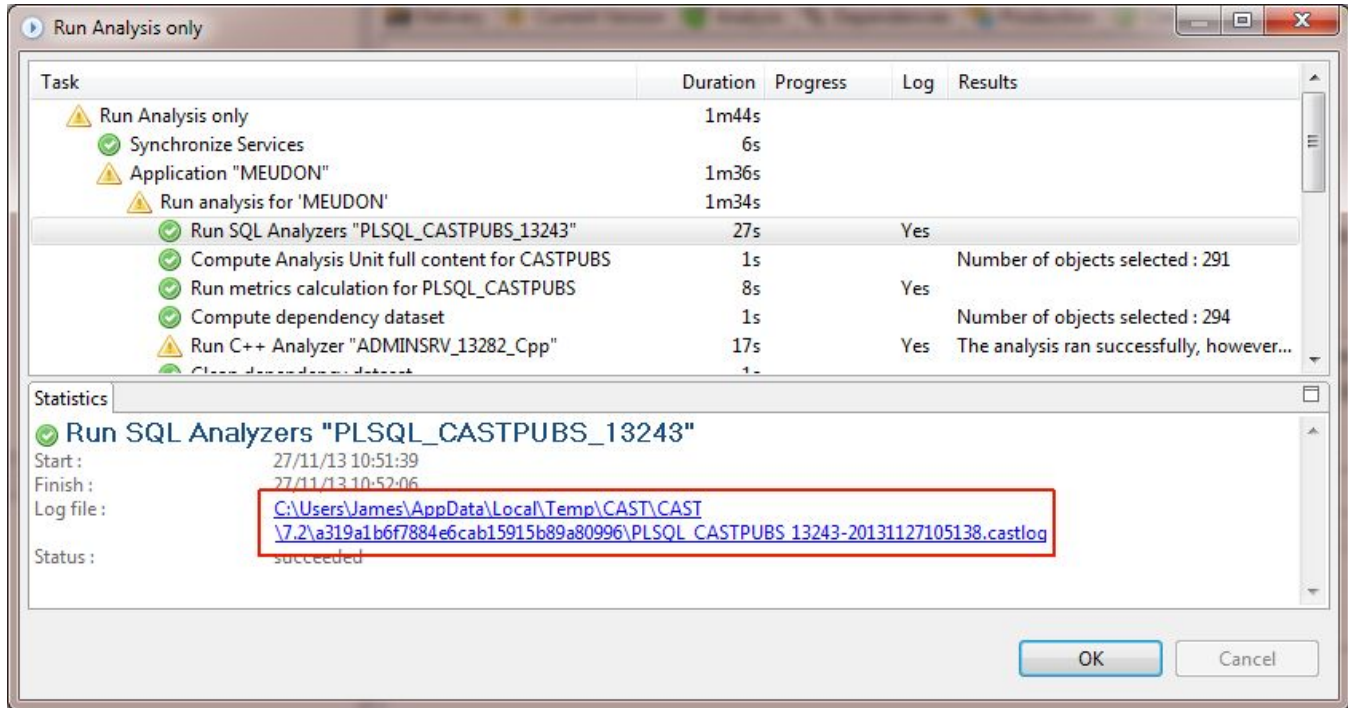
Run Analysis only

| Task | Duration | Progress | Log | Results |
|---|---|---|---|---|
| Run Analysis only | 1m44s | | | |
| Synchronize Services | 6s | | | |
| Application "MEUDON" | 1m36s | | | |
| Run analysis for 'MEUDON' | 1m34s | | | |
| Run SQL Analyzers "PLSQL_CASTPUBS_13243" | 27s | | Yes | |
| Compute Analysis Unit full content for CASTPUBS | 1s | | | Number of objects selected : 291 |
| Run metrics calculation for PLSQL_CASTPUBS | 8s | | Yes | |
| Compute dependency dataset | 1s | | | Number of objects selected : 294 |
| Run C++ Analyzer "ADMINSRV_13282_Cpp" | 17s | | Yes | The analysis ran successfully, however... |
| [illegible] | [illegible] | | | |

Statistics

Run SQL Analyzers "PLSQL_CASTPUBS_13243"
Start : 27/11/13 10:51:39
Finish : 27/11/13 10:52:06
Log file : C:\Users\James\AppData\Local\Temp\CAST\CAST\7.2\a319a1b6f7884e6cab15915b89a80996\PLSQL_CASTPUBS_13243-20131127105138.castlog
Status : succeeded

OK Cancel